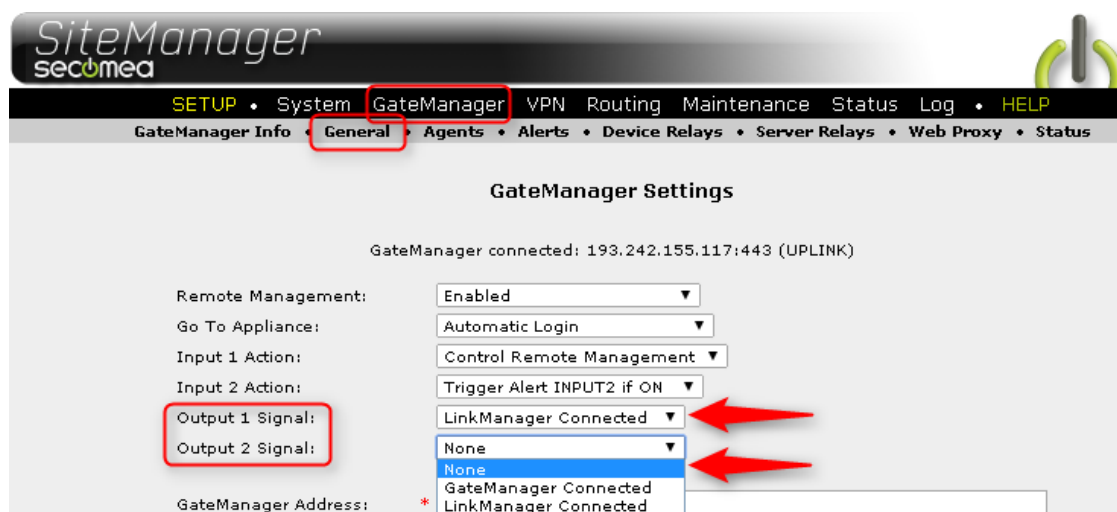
SiteManager
secomea

SETUP • System GateManager VPN Routing Maintenance Status Log • HELP

GateManager Info • General • Agents • Alerts • Device Relays • Server Relays • Web Proxy • Status

GateManager Settings

GateManager connected: 193.242.155.117:443 (UPLINK)

| | |
|---|---|
| Remote Management: | Enabled ▼ |
| Go To Appliance: | Automatic Login ▼ |
| Input 1 Action: | Control Remote Management ▼ |
| Input 2 Action: | Trigger Alert INPUT2 if ON ▼ |
| Output 1 Signal: | LinkManager Connected ▼ |
| Output 2 Signal: | None ▼ |

None
GateManager Connected
LinkManager Connected

GateManager Address: *